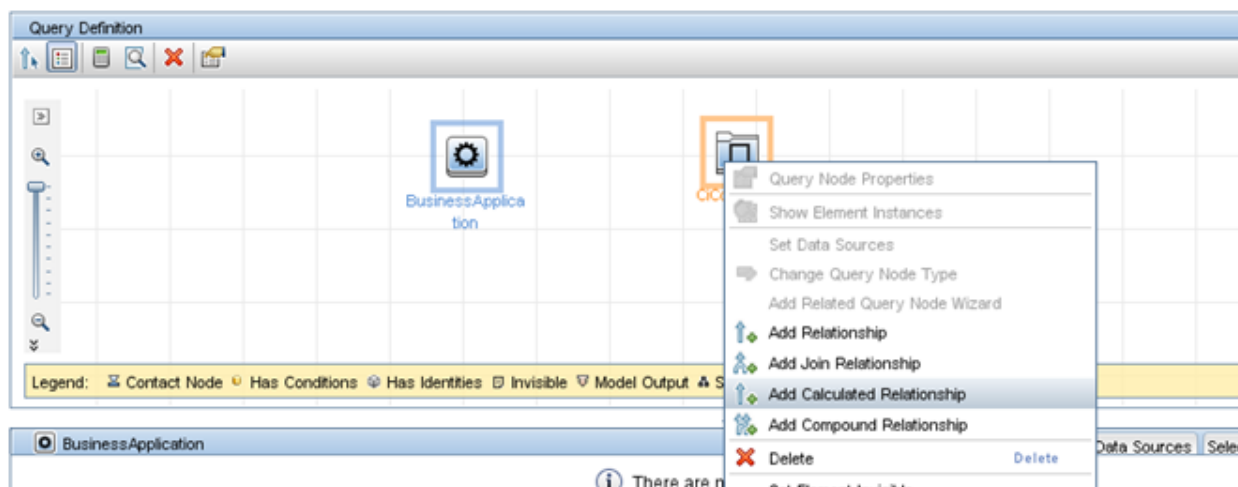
Query Definition

BusinessApplication

CICo

Query Node Properties
Show Element Instances
Set Data Sources
Change Query Node Type
Add Related Query Node Wizard
Add Relationship
Add Join Relationship
Add Calculated Relationship
Add Compound Relationship
Delete Delete

Legend: Contact Node Has Conditions Has Identities Invisible Model Output S

BusinessApplication

Data Sources Sele

There are n